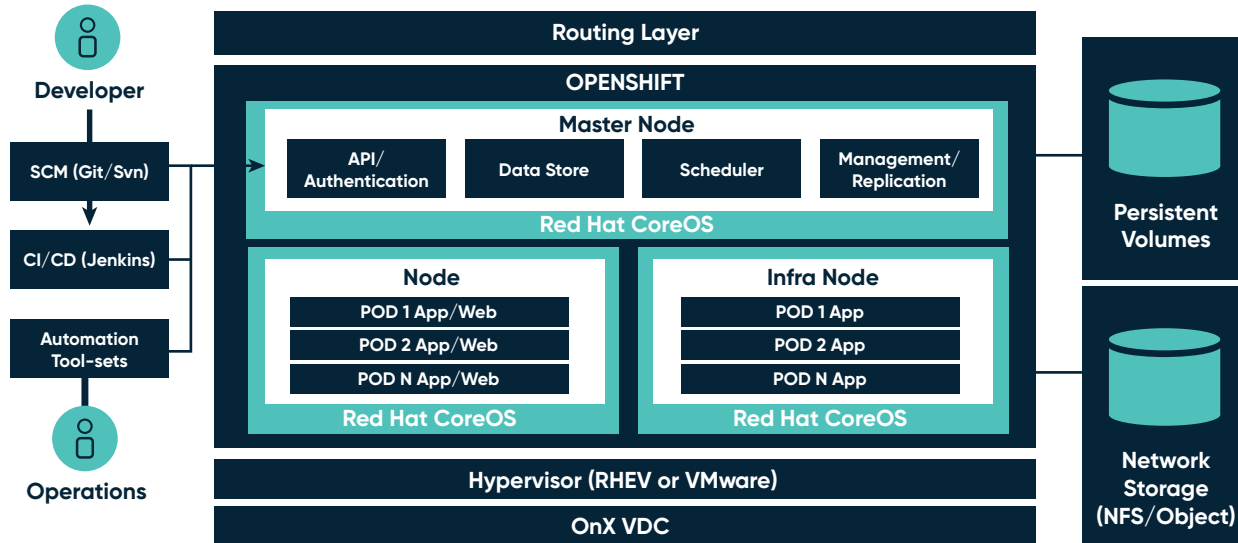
Developer

SCM (Git/Svn)

CI/CD (Jenkins)

Automation Tool-sets

Operations

Routing Layer

OPENSHIFT

Master Node

API/ Authentication

Data Store

Scheduler

Management/ Replication

Red Hat CoreOS

Node

POD 1 App/Web

POD 2 App/Web

POD N App/Web

Red Hat CoreOS

Infra Node

POD 1 App

POD 2 App

POD N App

Red Hat CoreOS

Hypervisor (RHEV or VMware)

OnX VDC

Persistent Volumes

Network Storage (NFS/Object)